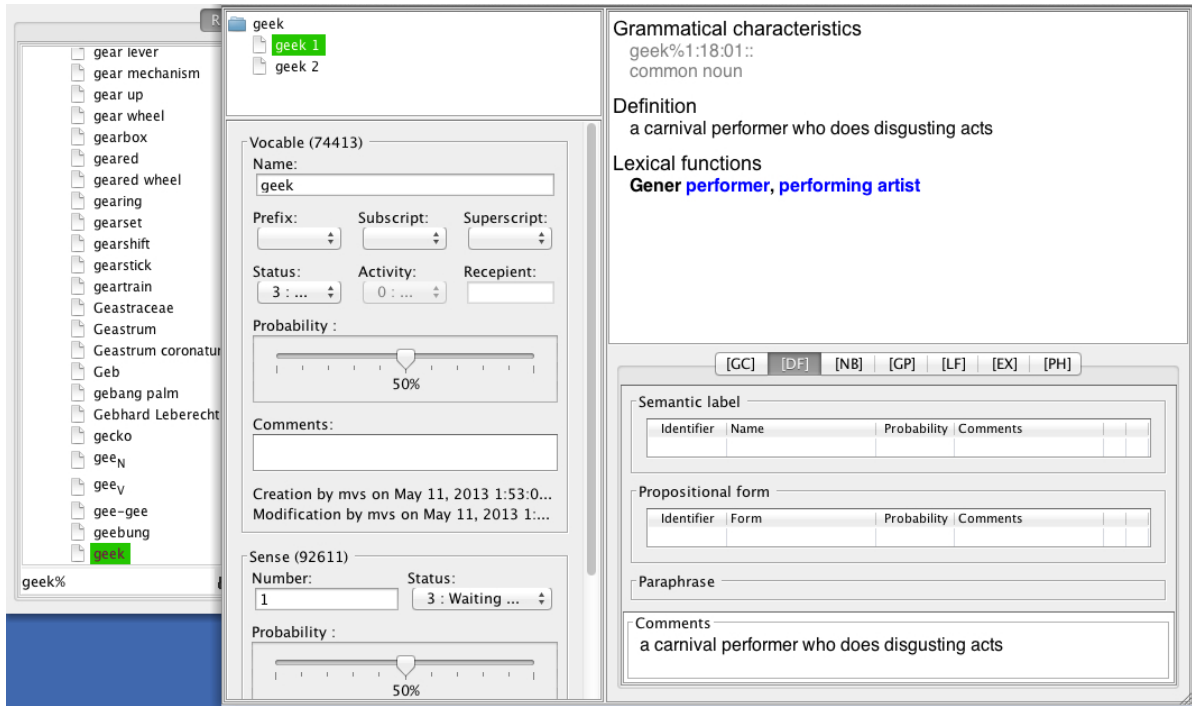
R

gear lever
gear mechanism
gear up
gear wheel
gearbox
geared
geared wheel
gearing
gearset
gearshift
gearstick
geartrain
Geastraceae
Geastrum
Geastrum coronatur
Geb
gebang palm
Gebhard Leberecht
gecko
gee$_N$
gee$_V$
gee-gee
geebung
geek

geek%

geek
geek 1
geek 2

Vocable (74413)
Name:
geek
Prefix:
Subscript:
Superscript:
Status:
3 : ...
Activity:
0 : ...
Recepient:
Probability :
50%
Comments:
Creation by mvs on May 11, 2013 1:53:0...
Modification by mvs on May 11, 2013 1:...

Sense (92611)
Number:
1
Status:
3 : Waiting ...
Probability :
50%

Grammatical characteristics
geek%1:18:01::
common noun

Definition
a carnival performer who does disgusting acts

Lexical functions
Gener performer, performing artist

[GC] [DF] [NB] [GP] [LF] [EX] [PH]

Semantic label
| Identifier | Name | Probability | Comments |
|---|---|---|---|
| | | | |

Propositional form
| Identifier | Form | Probability | Comments |
|---|---|---|---|
| | | | |

Paraphrase

Comments
a carnival performer who does disgusting acts